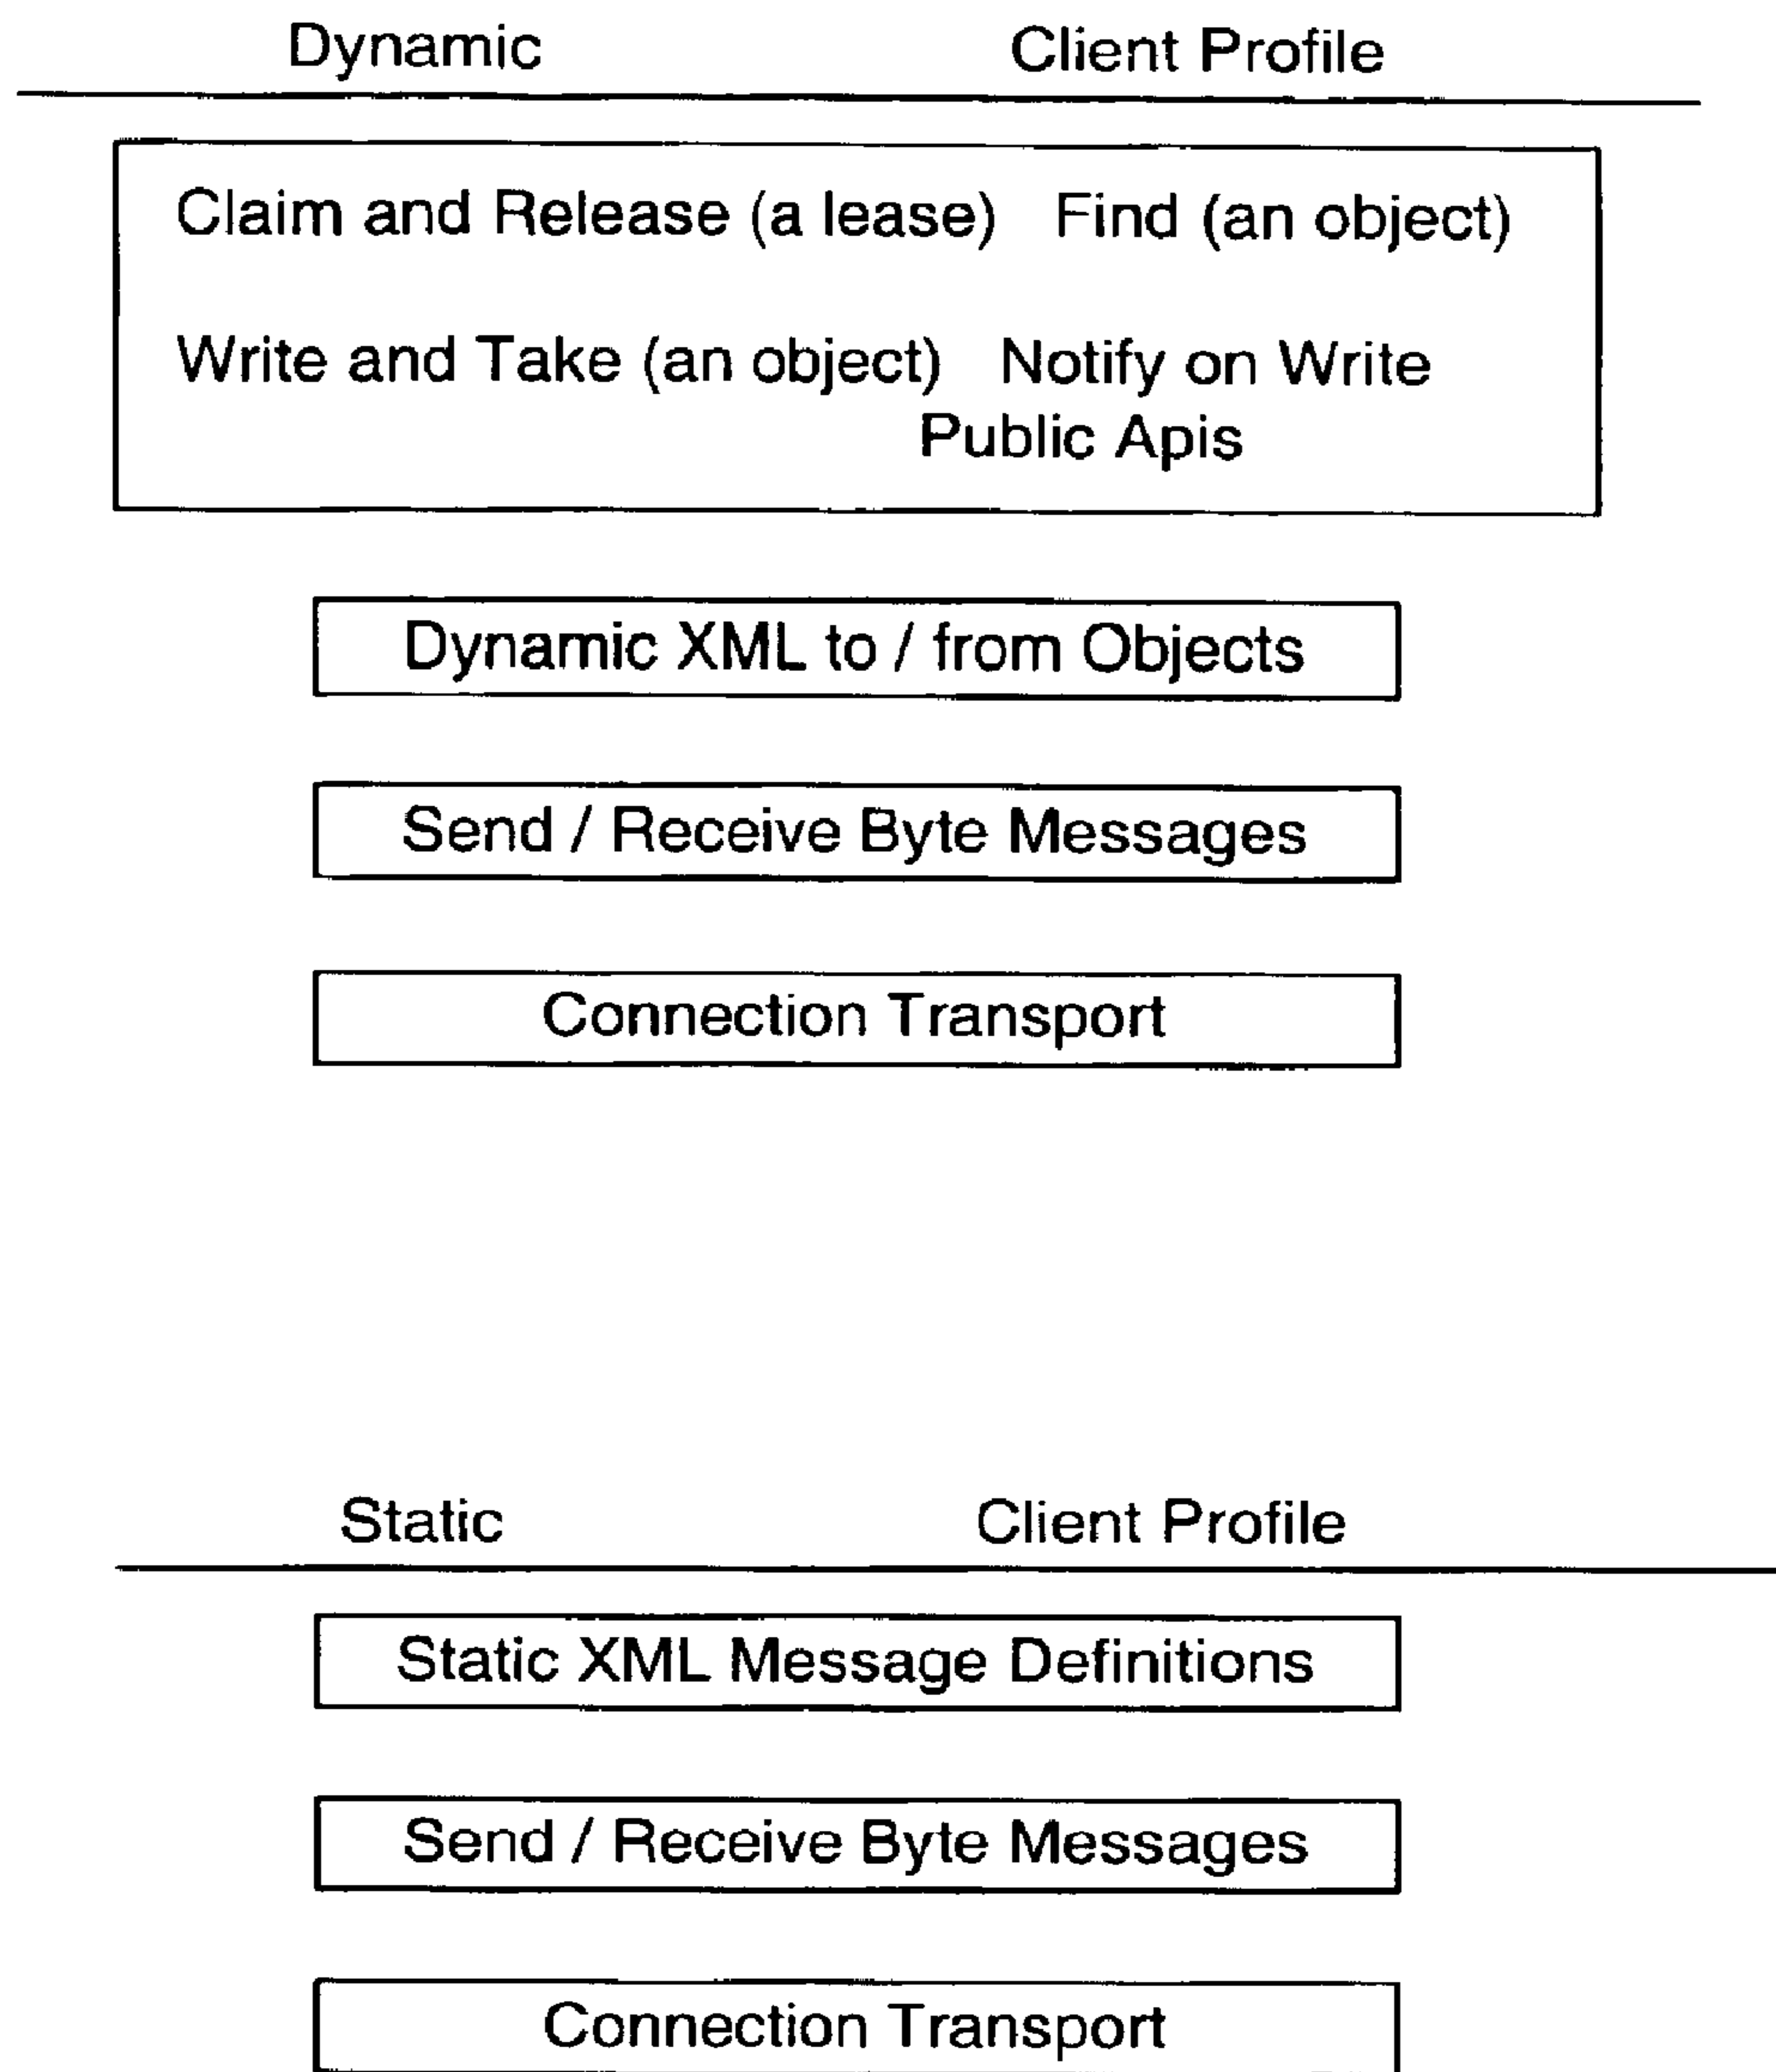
Dynamic Client Profile

Claim and Release (a lease) Find (an object)

Write and Take (an object) Notify on Write
Public Apis

Dynamic XML to / from Objects

Send / Receive Byte Messages

Connection Transport

Static Client Profile

Static XML Message Definitions

Send / Receive Byte Messages

Connection Transport